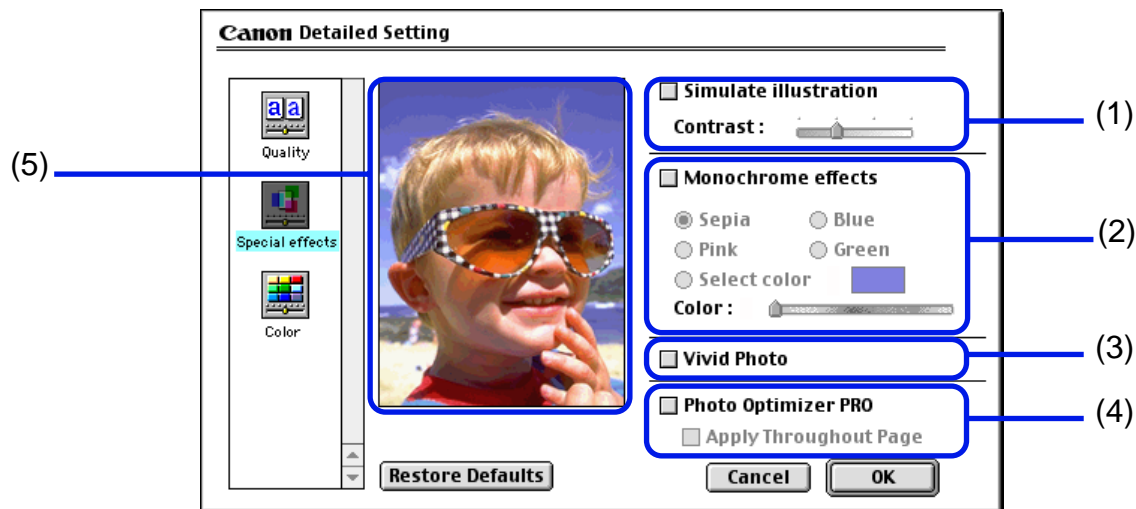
Canon Detailed Setting

aa
Quality

Special effects

Color

(5)

Simulate illustration
Contrast :

(1)

Monochrome effects
Sepia
Blue
Pink
Green
Select color
Color :

(2)

Vivid Photo

(3)

Photo Optimizer PRO
Apply Throughout Page

(4)

Restore Defaults

Cancel

OK